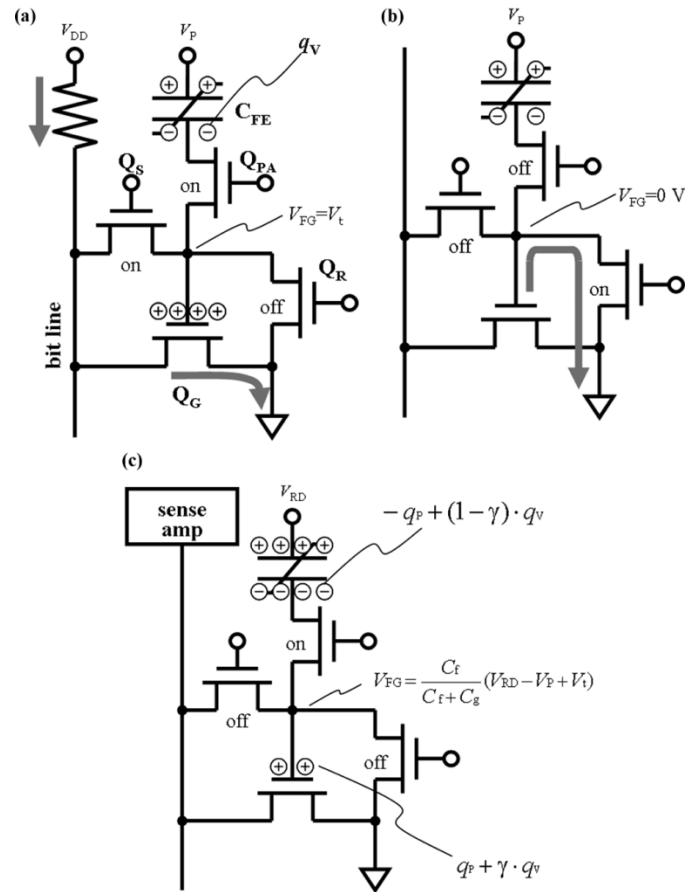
(a)

$V_{DD}$

$V_P$

$q_V$

$C_{FE}$

$Q_S$

$Q_{PA}$

on

$V_{FG}=V_t$

on

$Q_R$

off

bit line

$Q_G$

(b)

$V_P$

off

$V_{FG}=0$ V

off

on

(c)

sense amp

$V_{RD}$

$-q_P+(1-\gamma)\cdot q_V$

on

$V_{FG}=\frac{C_f}{C_f+C_g}(V_{RD}-V_P+V_t)$

off

off

$q_P+\gamma\cdot q_V$